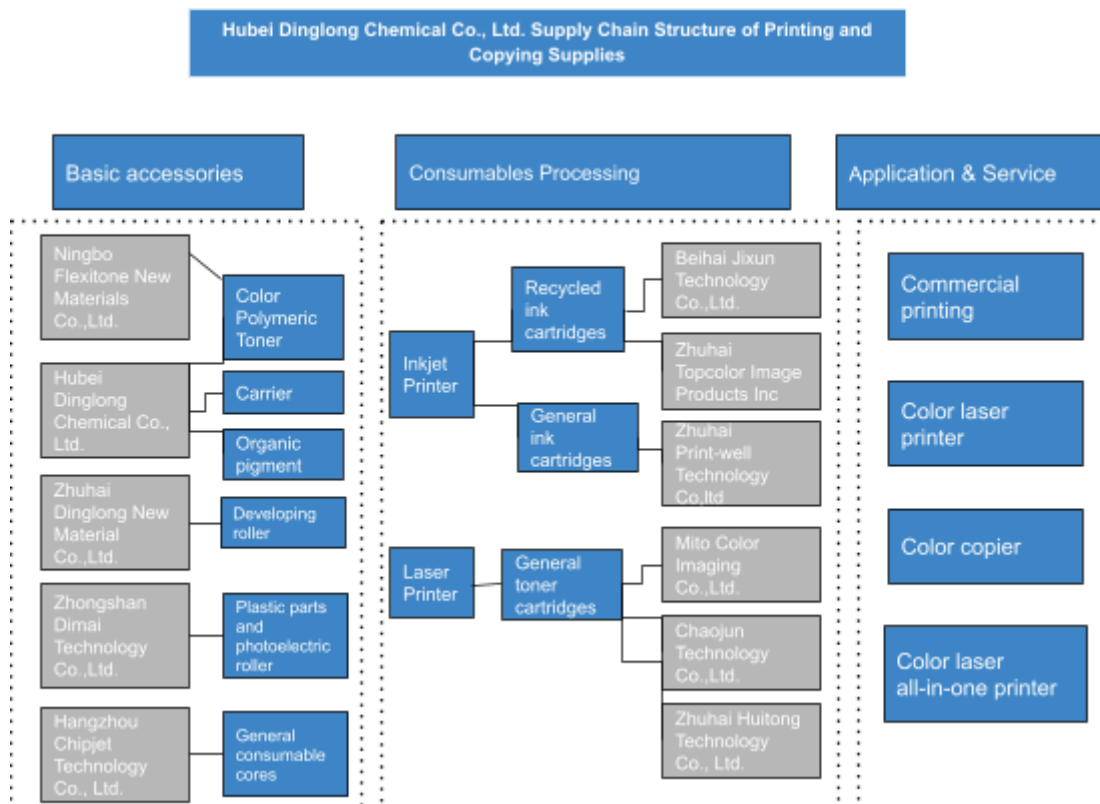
Hubei Dinglong Chemical Co., Ltd. Supply Chain Structure of Printing and Copying Supplies

Basic accessories

Consumables Processing

Application & Service

Ningbo Flexitone New Materials Co.,Ltd.

Color Polymeric Toner

Hubei Dinglong Chemical Co., Ltd.

Carrier

Organic pigment

Zhuhai Dinglong New Material Co.,Ltd.

Developing roller

Zhongshan Dimai Technology Co.,Ltd.

Plastic parts and photoelectric roller

Hangzhou Chipjet Technology Co., Ltd.

General consumable cores

Inkjet Printer

Recycled ink cartridges

Beihai Jixun Technology Co.,Ltd.

Zhuhai Topcolor Image Products Inc

General ink cartridges

Zhuhai Print-well Technology Co,ltd

Laser Printer

General toner cartridges

Mito Color Imaging Co.,Ltd.

Chaojun Technology Co.,Ltd.

Zhuhai Huitong Technology Co., Ltd.

Commercial printing

Color laser printer

Color copier

Color laser all-in-one printer